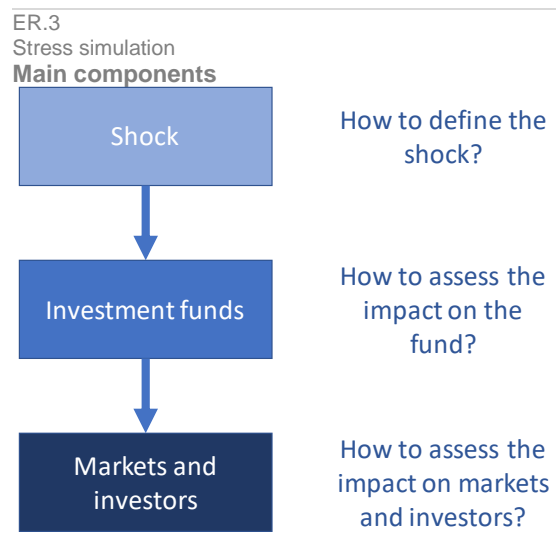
ER.3
Stress simulation
**Main components**

Shock

How to define the shock?

Investment funds

How to assess the impact on the fund?

Markets and investors

How to assess the impact on markets and investors?